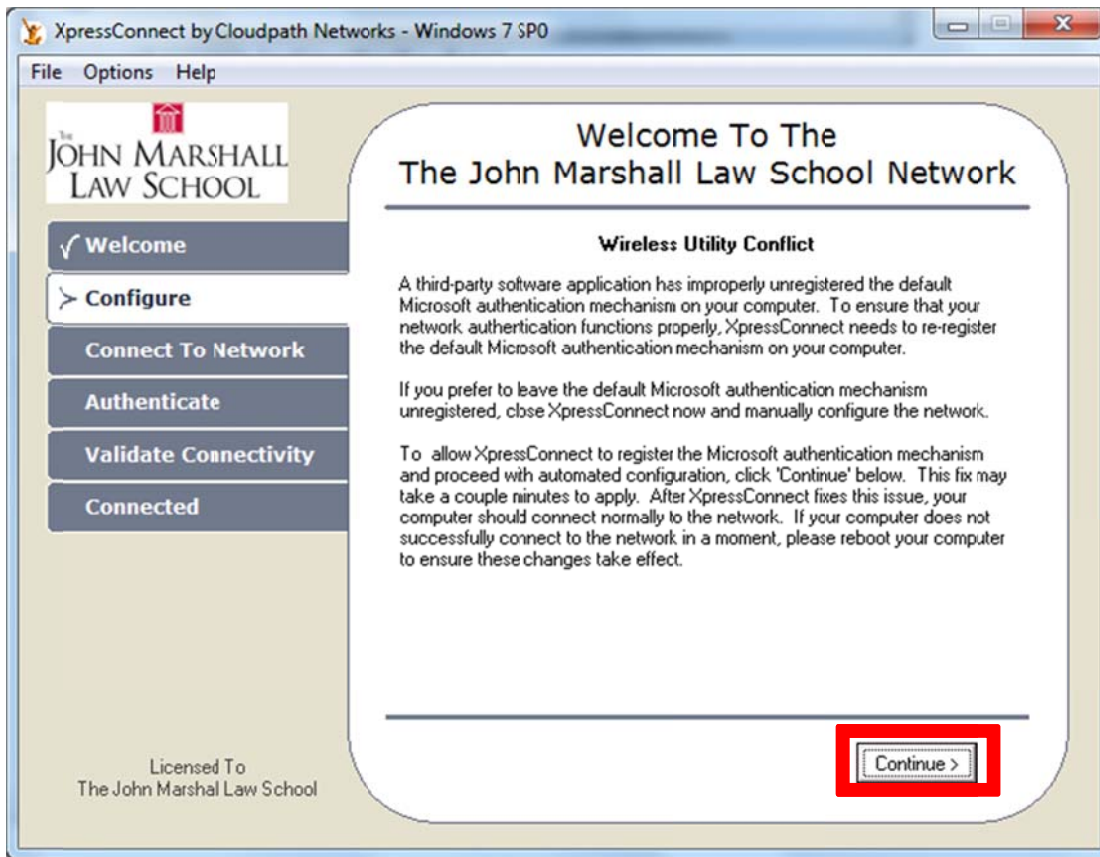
XpressConnect by Cloudpath Networks - Windows 7 SP0

File Options Help

THE JOHN MARSHALL LAW SCHOOL

√ Welcome

> Configure

Connect To Network

Authenticate

Validate Connectivity

Connected

Licensed To
The John Marshal Law School

Welcome To The
The John Marshall Law School Network

Wireless Utility Conflict

A third-party software application has improperly unregistered the default Microsoft authentication mechanism on your computer. To ensure that your network authertication functions properly, XpressConnect needs to re-register the default Microsoft authentication mechanism on your computer.

If you prefer to leave the default Microsoft authentication mechanism unregistered, close XpressConnect now and manually configure the network.

To allow XpressConnect to register the Microsoft authentication mechanism and proceed with automated configuration, click 'Continue' below. This fix may take a couple minutes to apply. After XpressConnect fixes this issue, your computer should connect normally to the network. If your computer does not successfully connect to the network in a moment, please reboot your computer to ensure these changes take effect.

Continue >